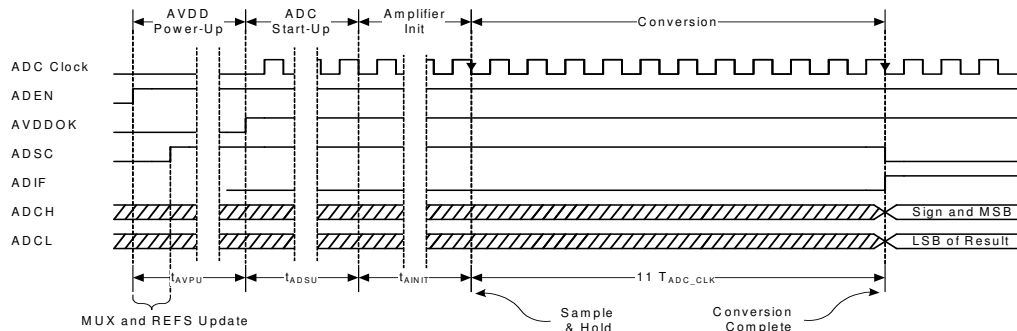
AVDD Power-Up

ADC Start-Up

Amplifier Init

Conversion

ADC Clock

ADEN

AVDDOK

ADSC

ADIF

ADCH

ADCL

Sign and MSB

LSB of Result

$t_{AVPU}$

$t_{ADSU}$

$t_{AINIT}$

11 $T_{ADC\_CLK}$

MUX and REFS Update

Sample & Hold

Conversion Complete